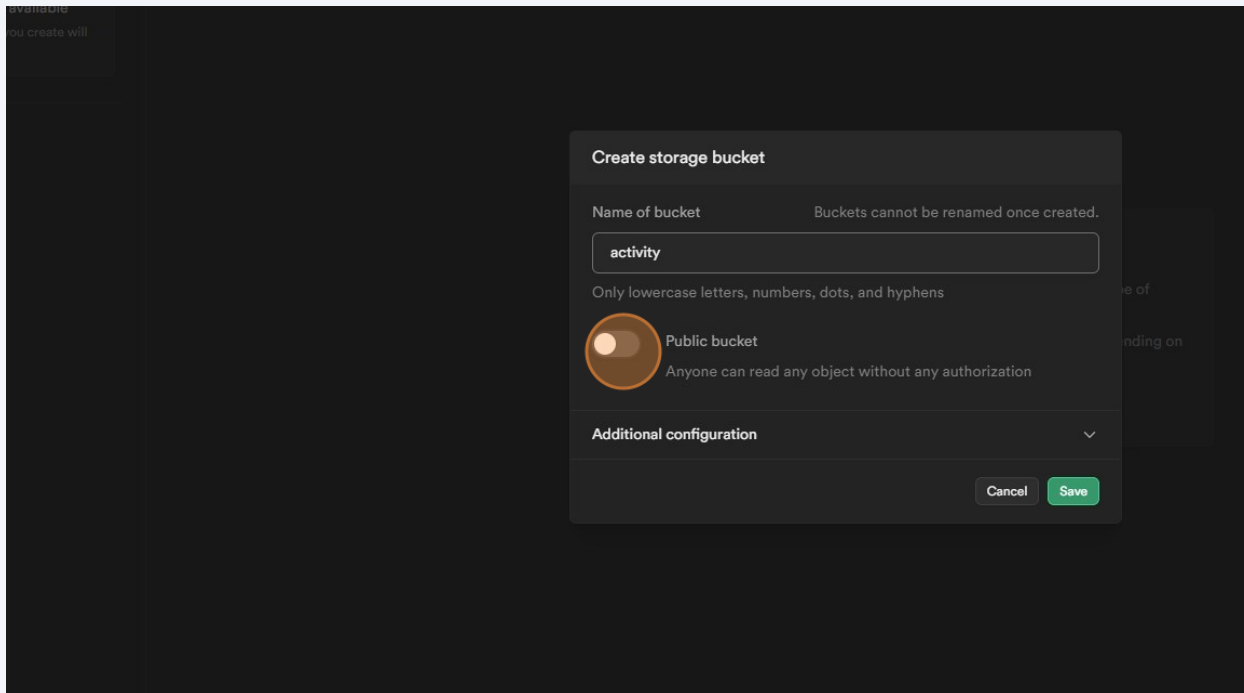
available
you create will

Create storage bucket

Name of bucket
Buckets cannot be renamed once created.

activity

Only lowercase letters, numbers, dots, and hyphens

Public bucket
Anyone can read any object without any authorization

Additional configuration

Cancel
Save

e of

nding on